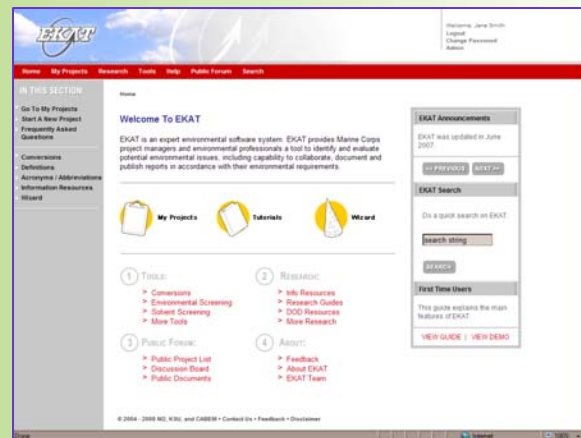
EKAT

Welcome, Jane Smith
Logout
Change Password
Admin

Home My Projects Research Tools Help Public Forum Search

IN THIS SECTION

Go To My Projects
Start A New Project
Frequently Asked Questions

Conversions
Definitions
Acronyms / Abbreviations
Information Resources
Wizard

Home

Welcome To EKAT

EKAT is an expert environmental software system. EKAT provides Marine Corps project managers and environmental professionals a tool to identify and evaluate potential environmental issues, including capability to collaborate, document and publish reports in accordance with their environmental requirements.

My Projects
Tutorials
Wizard

1 Tools:
> Conversions
> Environmental Screening
> Solvent Screening
> More Tools

2 Research:
> Info Resources
> Research Guides
> DOD Resources
> More Research

3 Public Forum:
> Public Project List
> Discussion Board
> Public Documents

4 About:
> Feedback
> About EKAT
> EKAT Team

© 2004 - 2006 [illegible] and CABEM • Contact Us • Feedback • Disclaimer

EKAT Announcements

EKAT was updated in June 2007.

<< PREVIOUS NEXT >>

EKAT Search

Do a quick search on EKAT:

search string

SEARCH

First Time Users

This guide explains the main features of EKAT.

VIEW GUIDE | VIEW DEMO

Done
Internet
100%